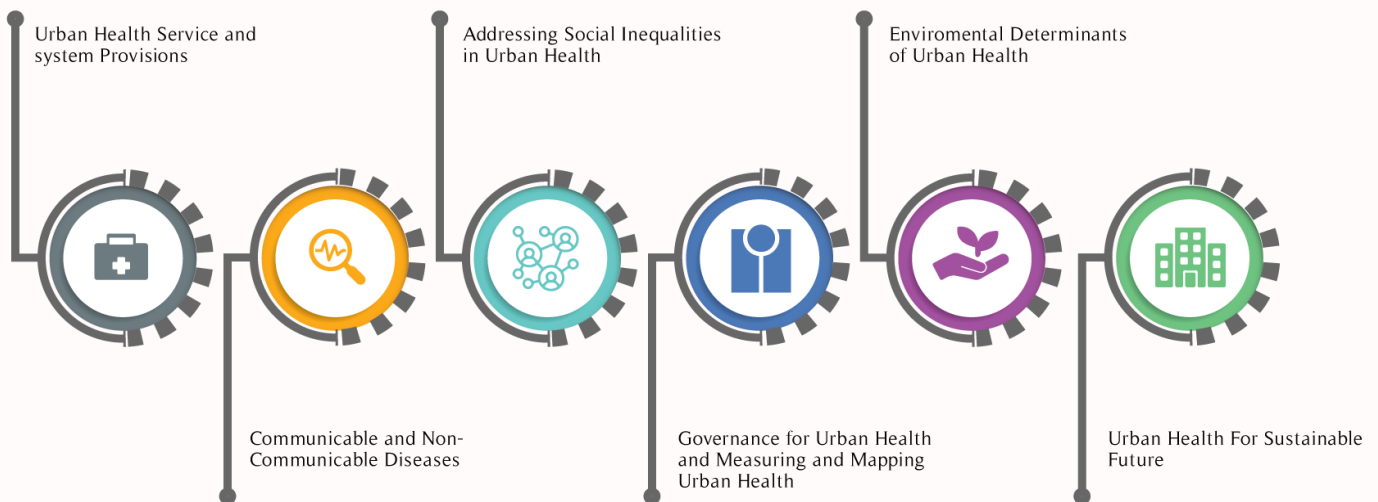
Urban Health Service and system Provisions

Addressing Social Inequalities in Urban Health

Enviromental Determinants of Urban Health

Communicable and Non-Communicable Diseases

Governance for Urban Health and Measuring and Mapping Urban Health

Urban Health For Sustainable Future